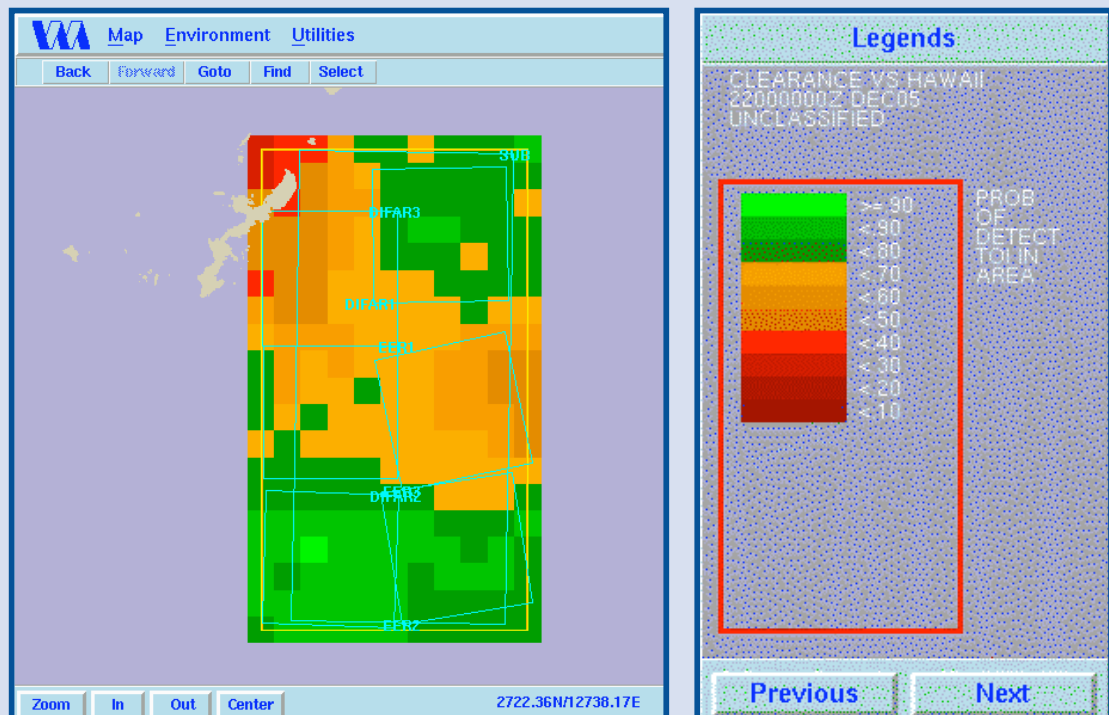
Map Environment Utilities

Back Forward Goto Find Select

SUB

DIFAR3

DIFAR1

EER1

EER3

DIFAR2

EER2

Zoom In Out Center

2722.36N/12738.17E

Legends

CLEARANCE VS HAWAII
22000000Z DEC05
UNCLASSIFIED

>= 90
< 90
< 80
< 70
< 60
< 50
< 40
< 30
< 20
< 10

PROB
OF
DETECT
TOI IN
AREA

Previous Next